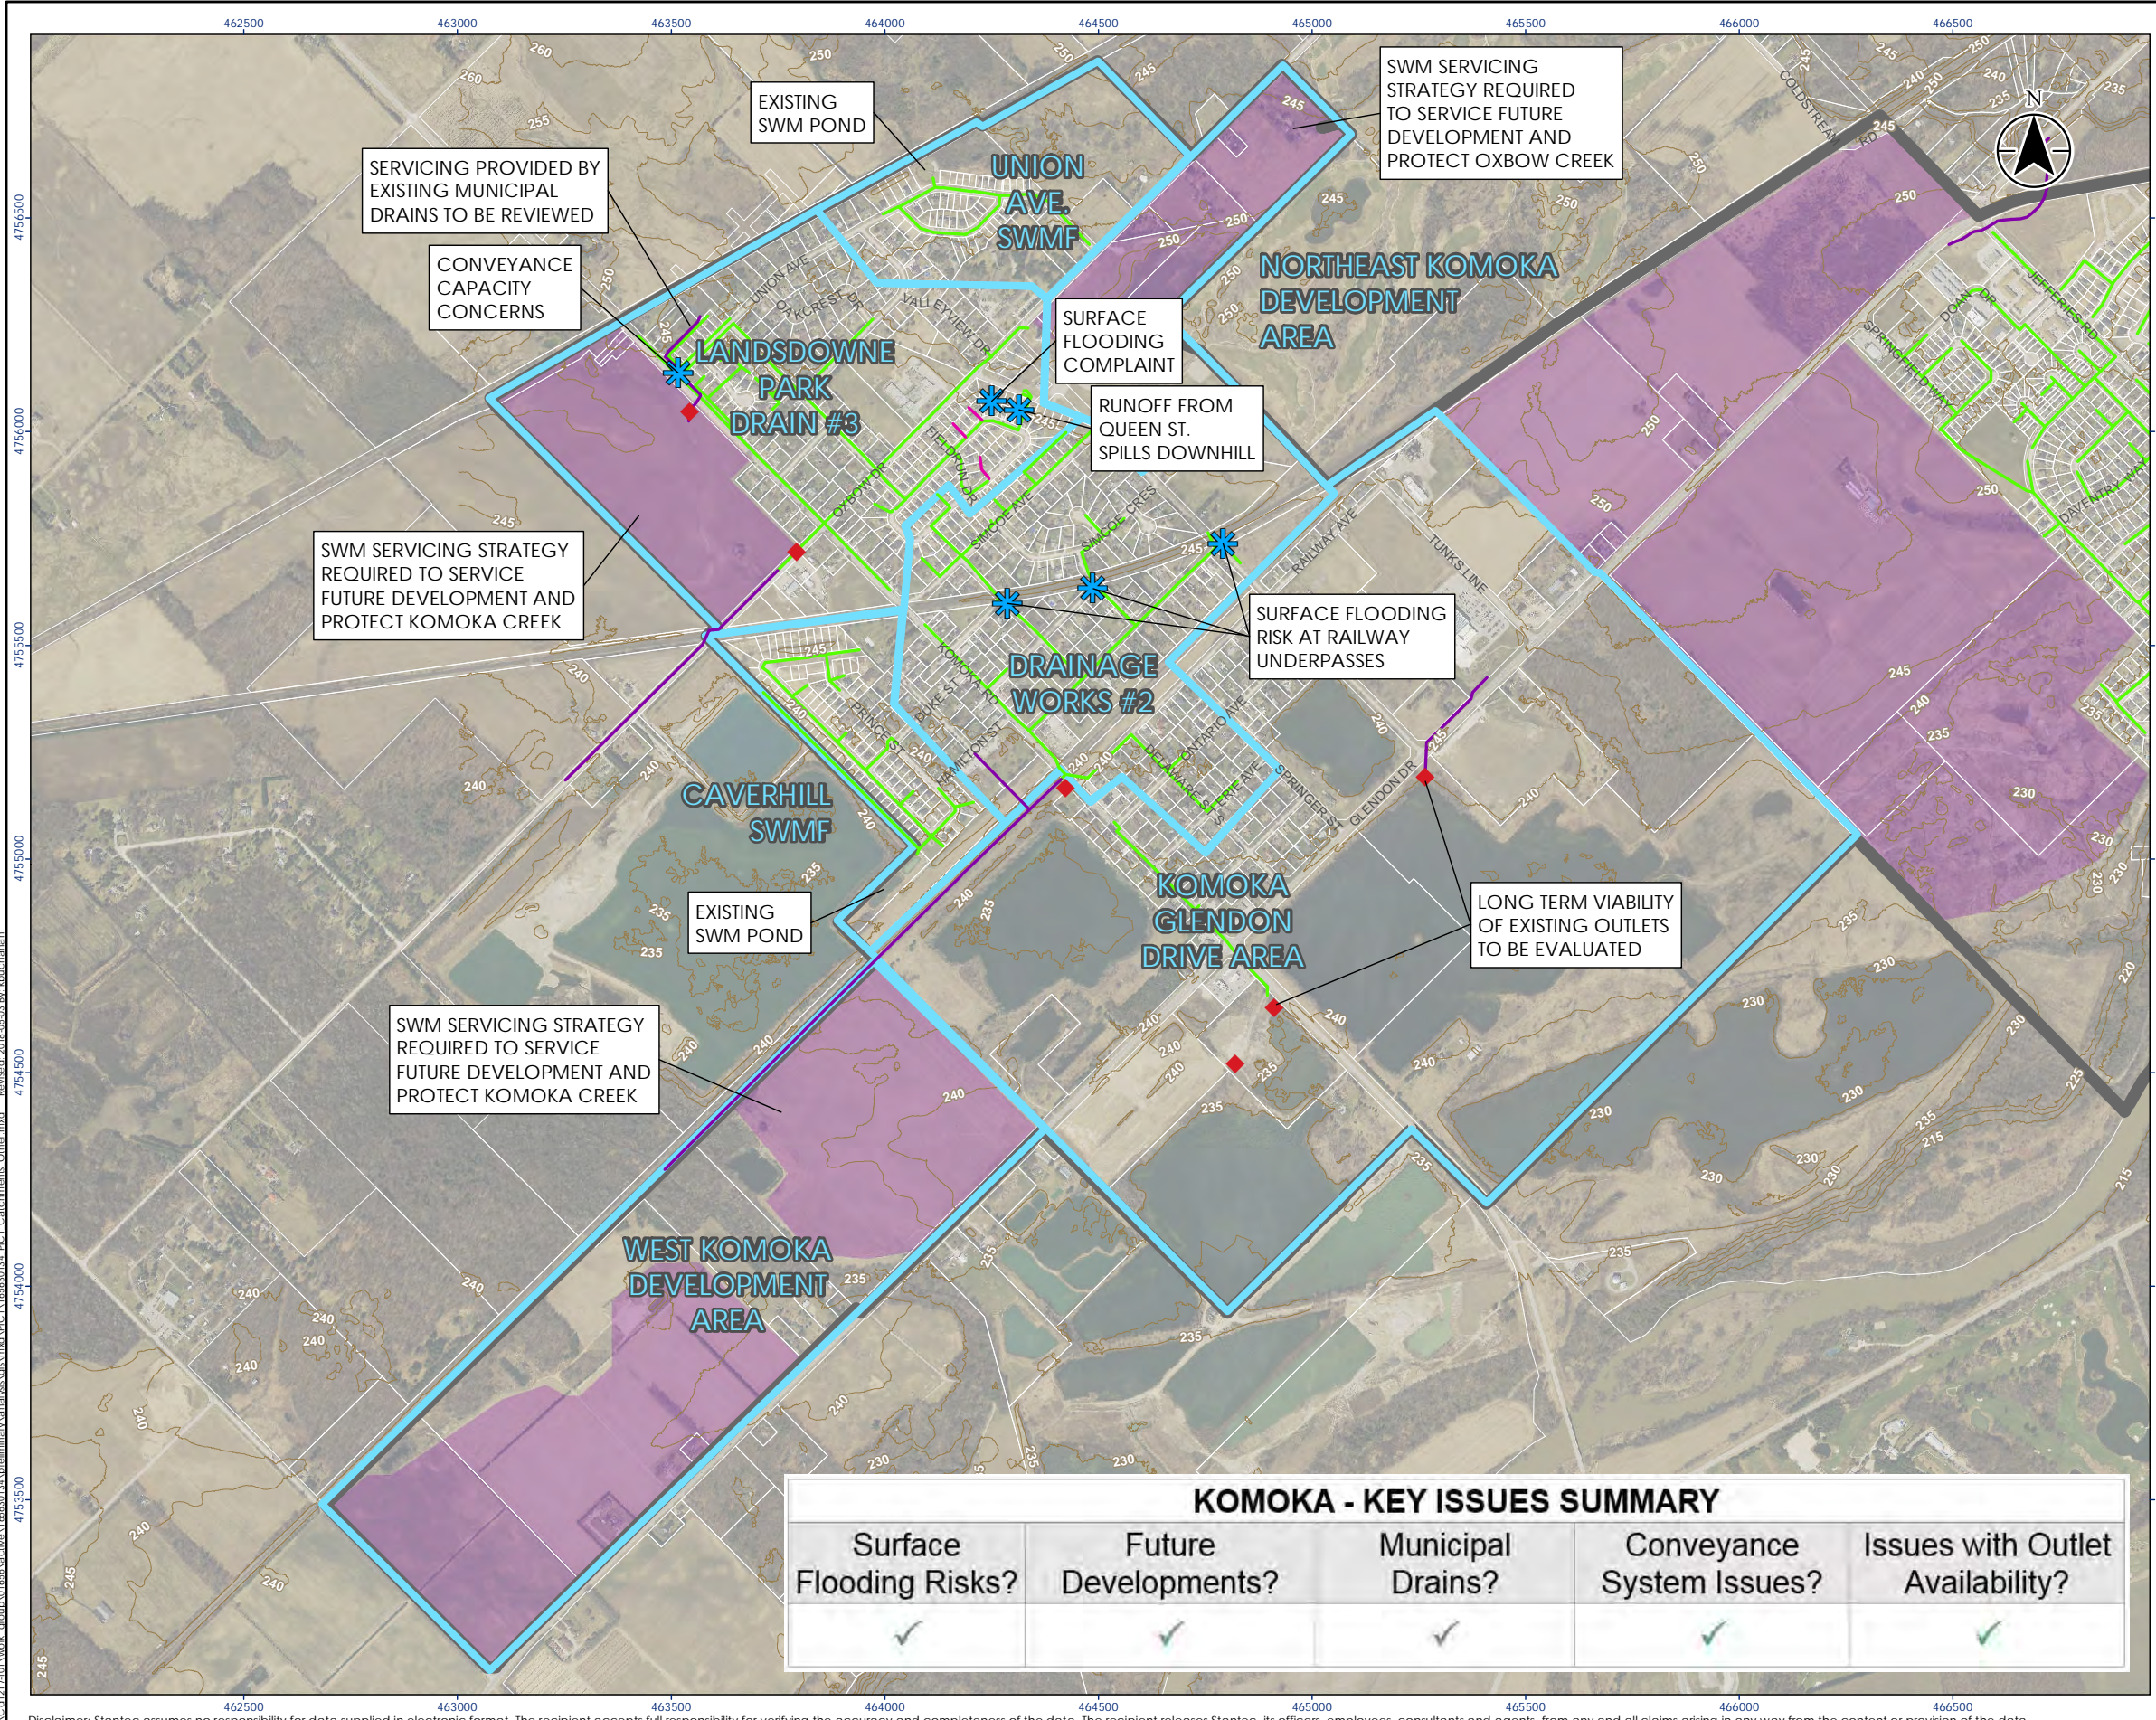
462500 463000 463500 464000 464500 465000 465500 466000 466500

EXISTING SWM POND

UNION AVE. SWMF

SWM SERVICING STRATEGY REQUIRED TO SERVICE FUTURE DEVELOPMENT AND PROTECT OXBOW CREEK

SERVICING PROVIDED BY EXISTING MUNICIPAL DRAINS TO BE REVIEWED

CONVEYANCE CAPACITY CONCERNS

NORTHEAST KOMOKA DEVELOPMENT AREA

SURFACE FLOODING COMPLAINT

LANDSDOWNE PARK DRAIN #3

RUNOFF FROM QUEEN ST. SPILLS DOWNHILL

SWM SERVICING STRATEGY REQUIRED TO SERVICE FUTURE DEVELOPMENT AND PROTECT KOMOKA CREEK

SURFACE FLOODING RISK AT RAILWAY UNDERPASSES

DRAINAGE WORKS #2

CAVERHILL SWMF

LONG TERM VIABILITY OF EXISTING OUTLETS TO BE EVALUATED

EXISTING SWM POND

KOMOKA GLENDON DRIVE AREA

SWM SERVICING STRATEGY REQUIRED TO SERVICE FUTURE DEVELOPMENT AND PROTECT KOMOKA CREEK

WEST KOMOKA DEVELOPMENT AREA

UNION AVE
OXFORD ST
VALLEYVIEW DR
OXBOW DR
SIMCOE AVE
SIMCOE CRES
RAILWAY AVE
TUNKS LINE
KOMOKA RD
DUKE ST
HAMILTON ST
PRINCE ST
DELAWARE ST
ONTARIO ST
STEELE AVE
SPRINGER ST
GLENDON DR
COLDSTREAM RD
JEFFERIES RD
DOAN DR
SPRINGFIELD WAY

260 255 250 245 240 235 230 225 220 215

N

KOMOKA - KEY ISSUES SUMMARY

| Surface Flooding Risks? | Future Developments? | Municipal Drains? | Conveyance System Issues? | Issues with Outlet Availability? |
|---|---|---|---|---|
| ✓ | ✓ | ✓ | ✓ | ✓ |

462500 463000 463500 464000 464500 465000 465500 466000 466500

Disclaimer: Stantec assumes no responsibility for data supplied in electronic format. The recipient accepts full responsibility for verifying the accuracy and completeness of the data. The recipient releases Stantec, its officers, employees, consultants and agents, from any and all claims arising in any way from the content or provision of the data.